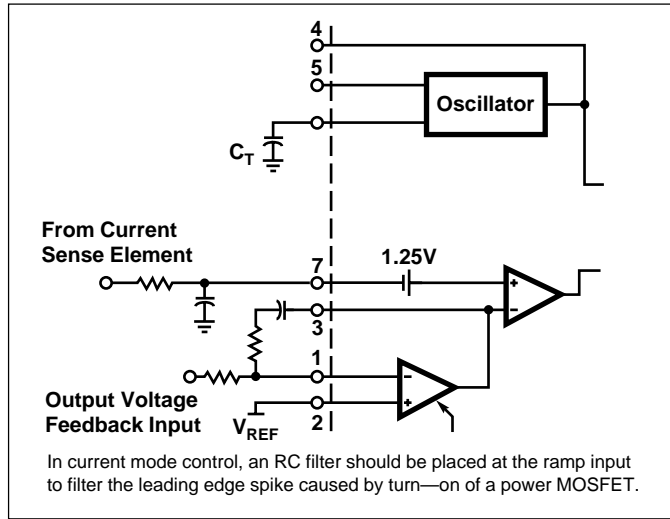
4
5
Oscillator
$C_T$
From Current Sense Element
7
1.25V
+
-
3
1
-
+
Output Voltage Feedback Input
$V_{REF}$
2

In current mode control, an RC filter should be placed at the ramp input to filter the leading edge spike caused by turn—on of a power MOSFET.